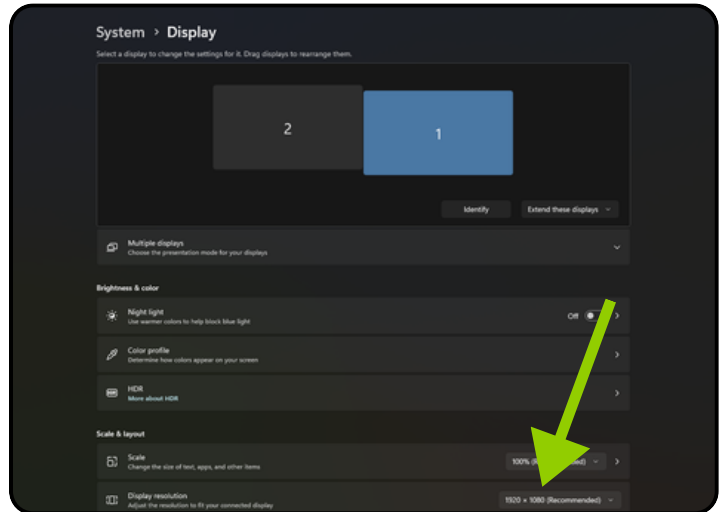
System › Display

Select a display to change the settings for it. Drag displays to rearrange them.

2

1

Identify

Extend these displays

Multiple displays
Choose the presentation mode for your displays

Brightness & color

Night light
Use warmer colors to help block blue light

Off

Color profile
Determine how colors appear on your screen

HDR
More about HDR

Scale & layout

Scale
Change the size of text, apps, and other items

100% (R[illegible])

Display resolution
Adjust the resolution to fit your connected display

1920 × 1080 (Recommended)